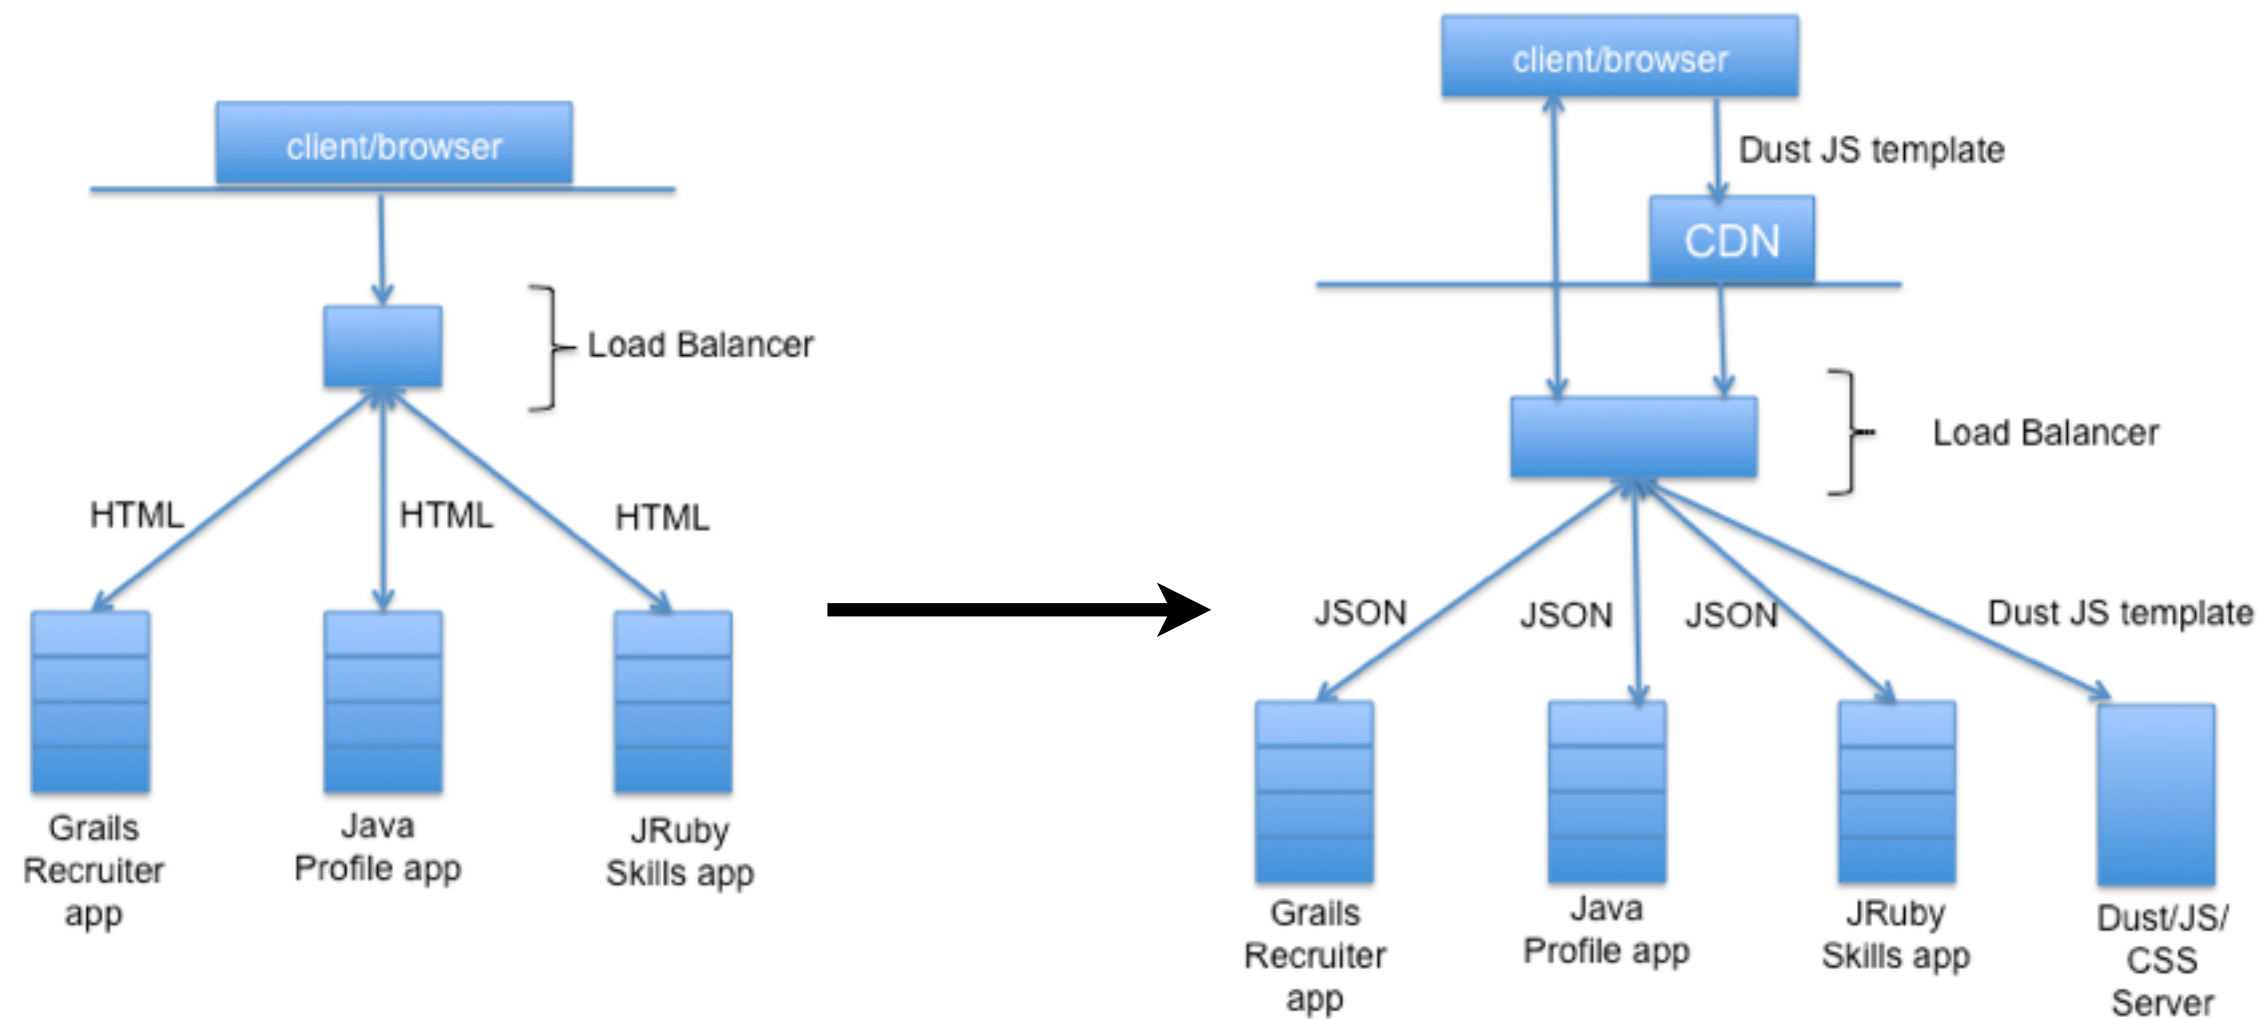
client/browser

Load Balancer

HTML

HTML

HTML

Grails Recruiter app

Java Profile app

JRuby Skills app

client/browser

Dust JS template

CDN

Load Balancer

JSON

JSON

JSON

Dust JS template

Grails Recruiter app

Java Profile app

JRuby Skills app

Dust/JS/ CSS Server